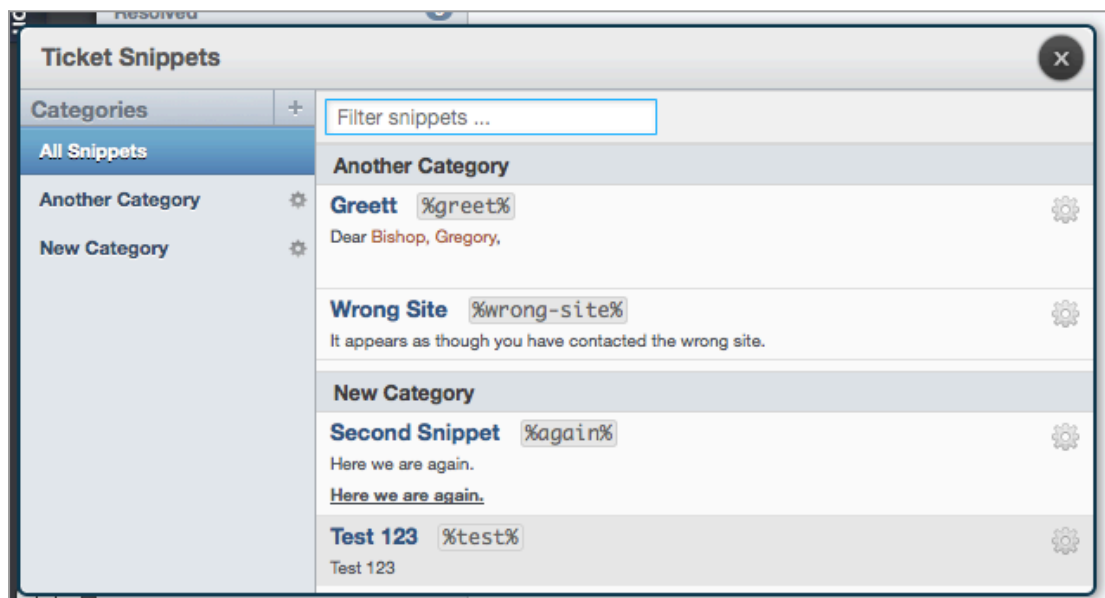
Resolved

Ticket Snippets

×

Categories +

All Snippets

Another Category

New Category

Filter snippets ...

Another Category

Greett %greet%

Dear Bishop, Gregory,

Wrong Site %wrong-site%

It appears as though you have contacted the wrong site.

New Category

Second Snippet %again%

Here we are again.

Here we are again.

Test 123 %test%

Test 123